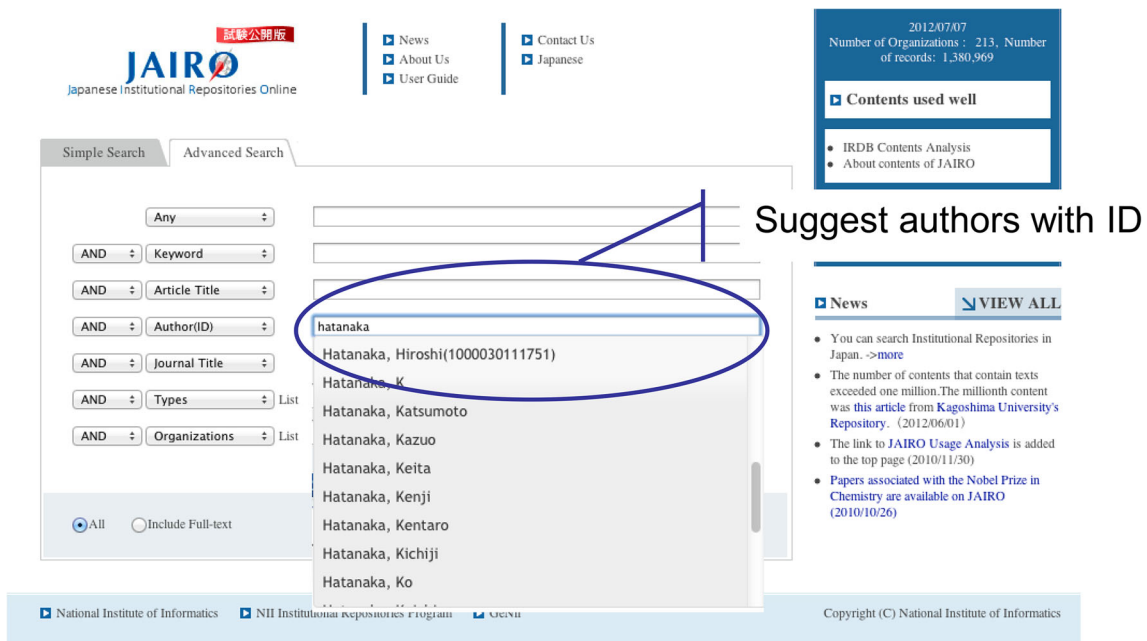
試験公開版
JAIRO
Japanese Institutional Repositories Online

News
About Us
User Guide

Contact Us
Japanese

2012/07/07
Number of Organizations : 213, Number of records: 1,380,969

Contents used well

IRDB Contents Analysis
About contents of JAIRO

Simple Search
Advanced Search

Any
AND Keyword
AND Article Title
AND Author(ID)
AND Journal Title
AND Types List
AND Organizations List

hatanaka
Hatanaka, Hiroshi(1000030111751)
Hatanaka, K
Hatanaka, Katsumoto
Hatanaka, Kazuo
Hatanaka, Keita
Hatanaka, Kenji
Hatanaka, Kentaro
Hatanaka, Kichiji
Hatanaka, Ko

All
Include Full-text

Suggest authors with ID

News
VIEW ALL

You can search Institutional Repositories in Japan. ->more

The number of contents that contain texts exceeded one million.The millionth content was this article from Kagoshima University's Repository.（2012/06/01）

The link to JAIRO Usage Analysis is added to the top page (2010/11/30)

Papers associated with the Nobel Prize in Chemistry are available on JAIRO (2010/10/26)

National Institute of Informatics
NII Institutional Repositories Program
GeNii
Copyright (C) National Institute of Informatics